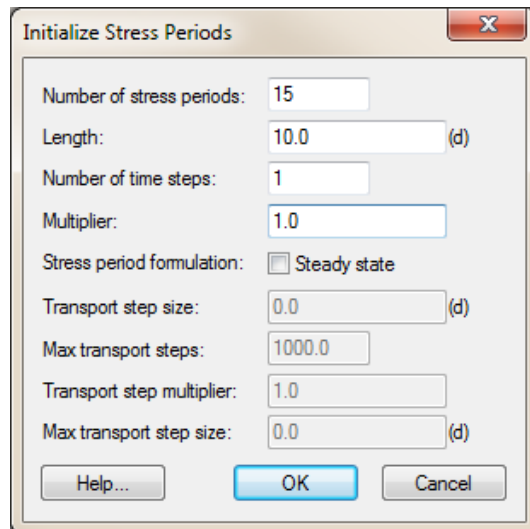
Initialize Stress Periods

Number of stress periods: 15
Length: 10.0 (d)
Number of time steps: 1
Multiplier: 1.0
Stress period formulation: Steady state
Transport step size: 0.0 (d)
Max transport steps: 1000.0
Transport step multiplier: 1.0
Max transport step size: 0.0 (d)

Help... OK Cancel